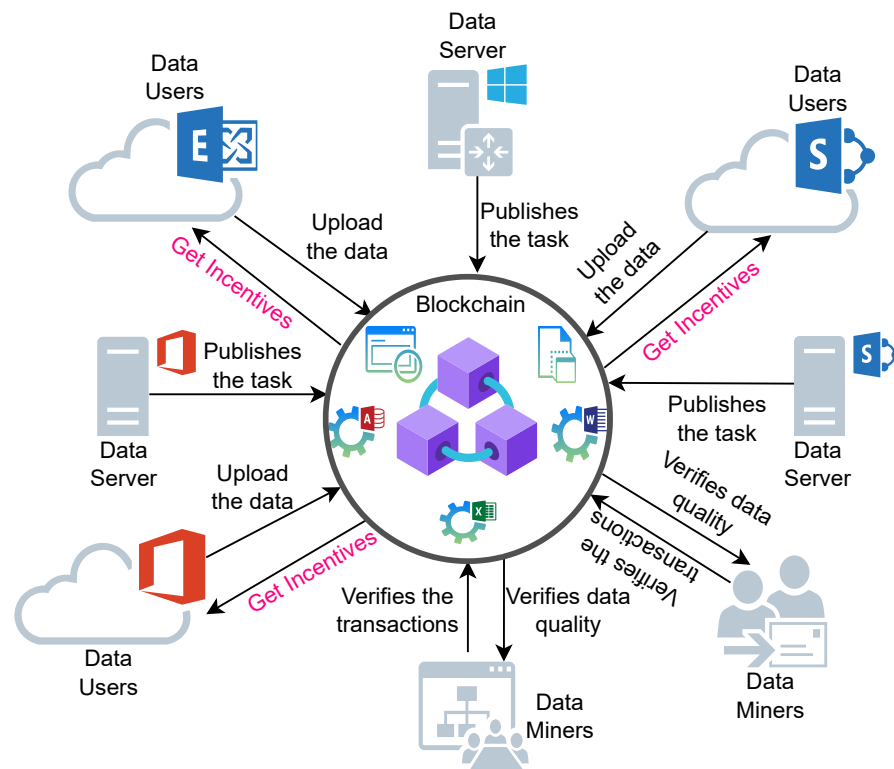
Data Server

Data Users

Data Users

Upload the data

Publishes the task

Upload the data

Get Incentives

Blockchain

Get Incentives

Publishes the task

Data Server

Publishes the task

Data Server

Upload the data

Verifies data quality

Verifies the transactions

Get Incentives

Verifies the transactions

Verifies data quality

Data Users

Data Miners

Data Miners